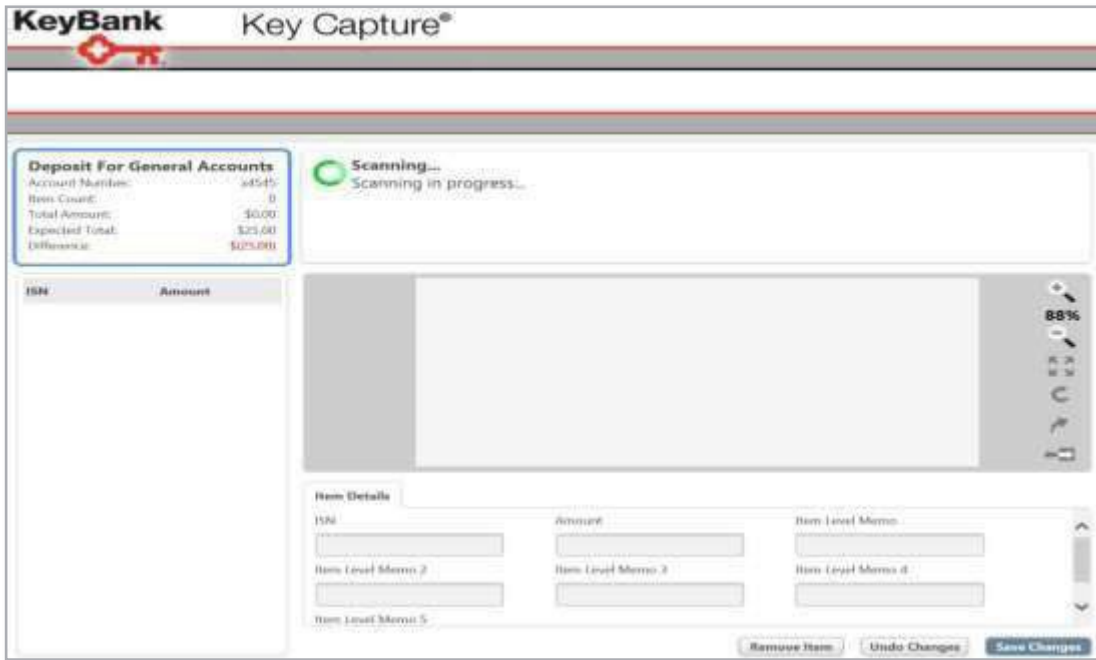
KeyBank

Key Capture®

Deposit For General Accounts
Account Number: x4545
Item Count: 0
Total Amount: $0.00
Expected Total: $25.00
Difference: $(25.00)

Scanning...
Scanning in progress...

ISN Amount

88%

Item Details

ISN
Amount
Item Level Memo
Item Level Memo 2
Item Level Memo 3
Item Level Memo 4
Item Level Memo 5

Remove Item
Undo Changes
Save Changes